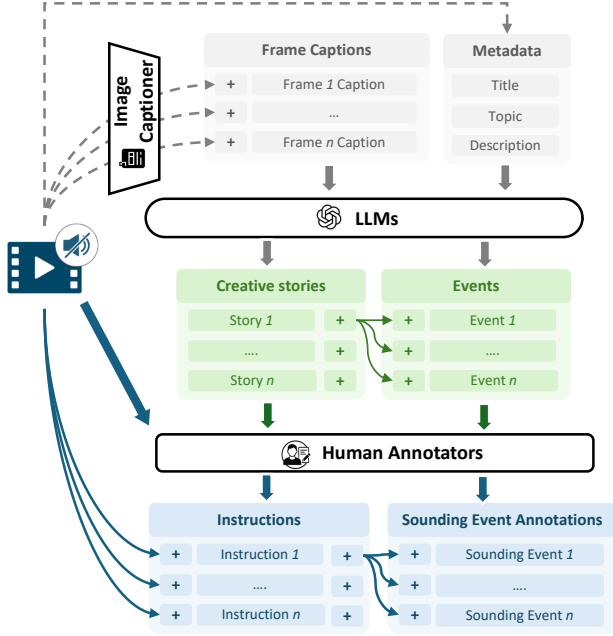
Image Captioner

Frame Captions
+ Frame 1 Caption
+ ...
+ Frame n Caption

Metadata
Title
Topic
Description

LLMs

Creative stories
Story 1 +
.... +
Story n +

Events
+ Event 1
+ ....
+ Event n

Human Annotators

Instructions
+ Instruction 1 +
+ .... 
+ Instruction n

Sounding Event Annotations
+ Sounding Event 1
+ ....
+ Sounding Event n